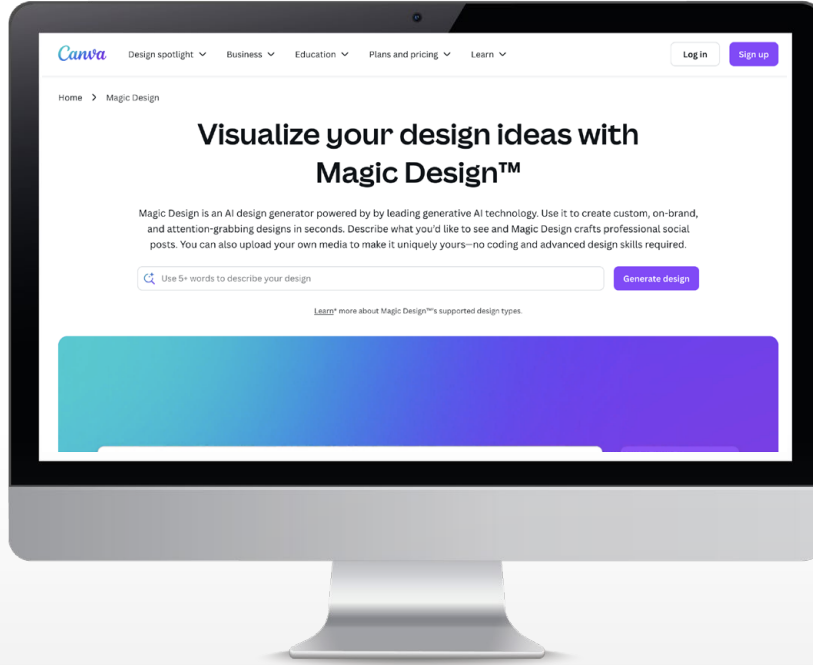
Canva Design spotlight Business Education Plans and pricing Learn Log in Sign up

Home > Magic Design

Visualize your design ideas with Magic Design™

Magic Design is an AI design generator powered by by leading generative AI technology. Use it to create custom, on-brand, and attention-grabbing designs in seconds. Describe what you'd like to see and Magic Design crafts professional social posts. You can also upload your own media to make it uniquely yours—no coding and advanced design skills required.

Use 5+ words to describe your design

Generate design

Learn* more about Magic Design™'s supported design types.